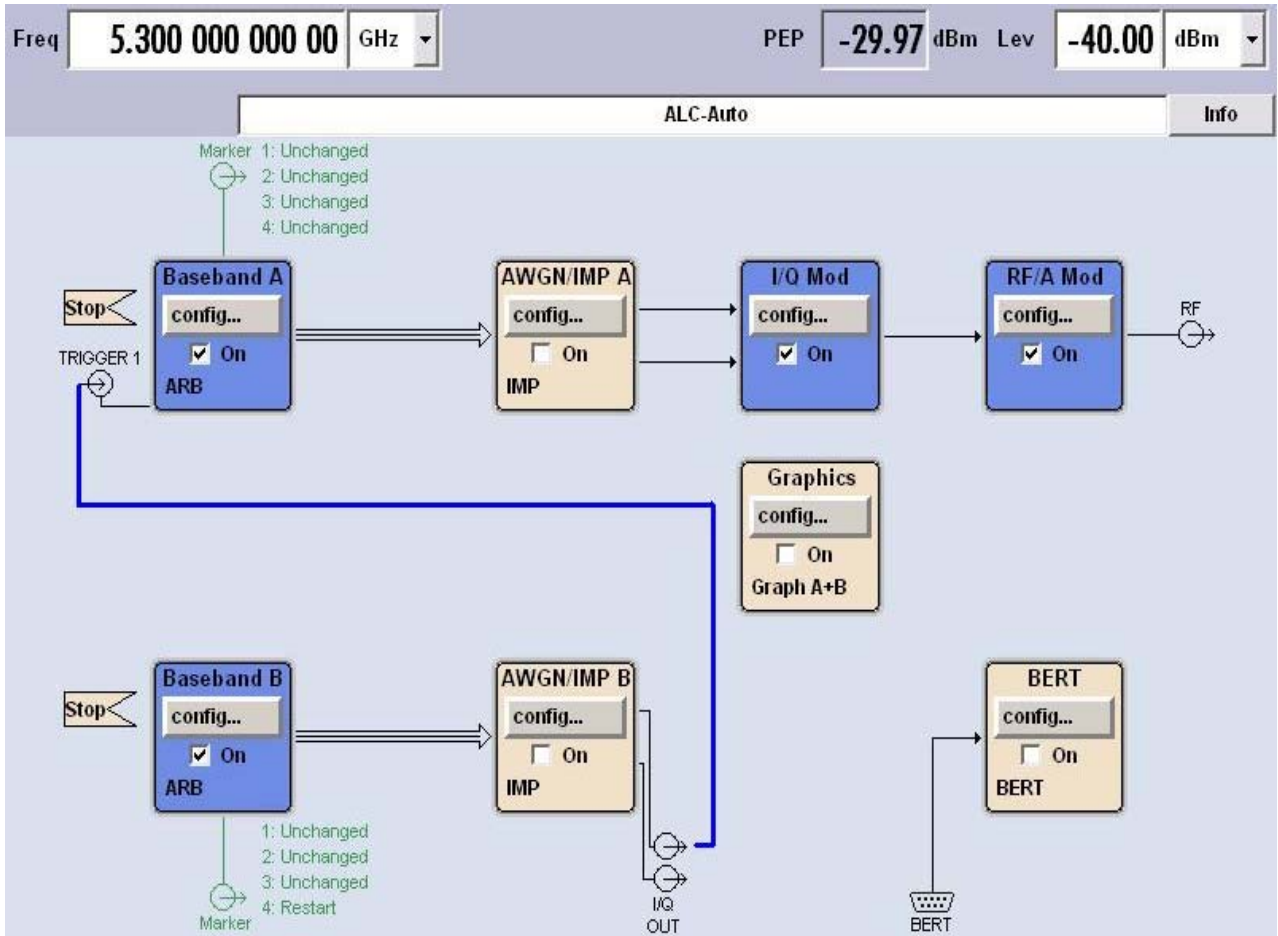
Freq 5.300 000 000 00 GHz

PEP -29.97 dBm Lev -40.00 dBm

ALC-Auto

Info

Marker 1: Unchanged
2: Unchanged
3: Unchanged
4: Unchanged

Stop

TRIGGER 1

Baseband A
config...
On
ARB

AWGN/IMP A
config...
On
IMP

I/Q Mod
config...
On

RF/A Mod
config...
On

RF

Graphics
config...
On
Graph A+B

Stop

Baseband B
config...
On
ARB

AWGN/IMP B
config...
On
IMP

BERT
config...
On
BERT

1: Unchanged
2: Unchanged
3: Unchanged
4: Restart
Marker

I/Q
OUT

BERT